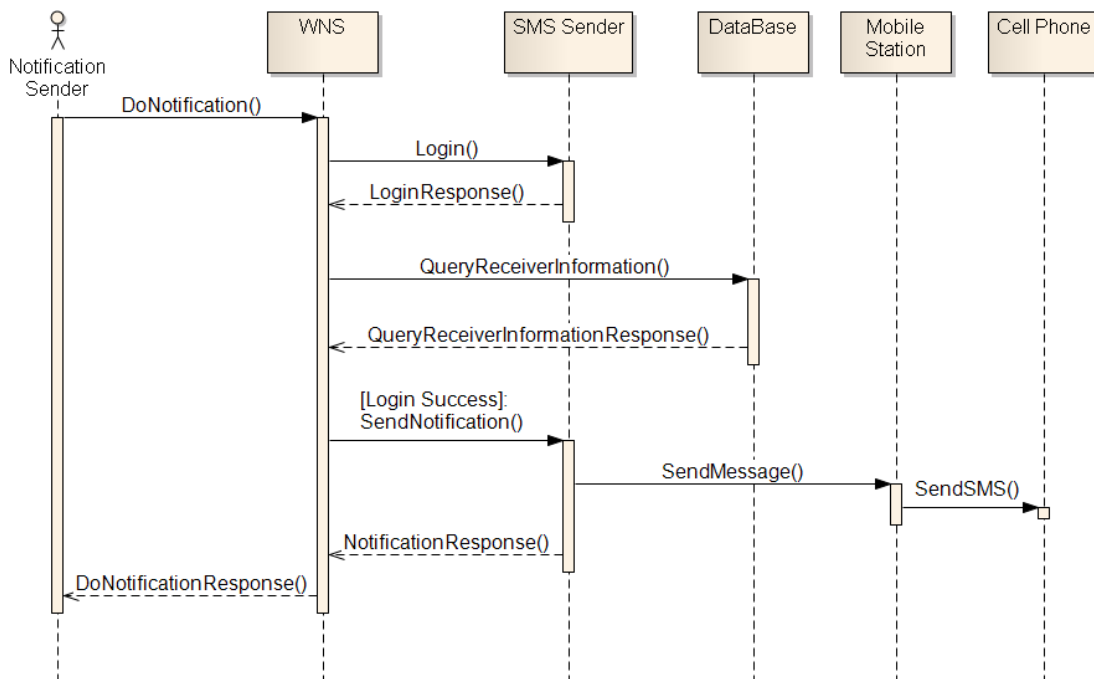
Notification Sender

WNS

SMS Sender

DataBase

Mobile Station

Cell Phone

DoNotification()

Login()

LoginResponse()

QueryReceiverInformation()

QueryReceiverInformationResponse()

[Login Success]: SendNotification()

SendMessage()

SendSMS()

NotificationResponse()

DoNotificationResponse()